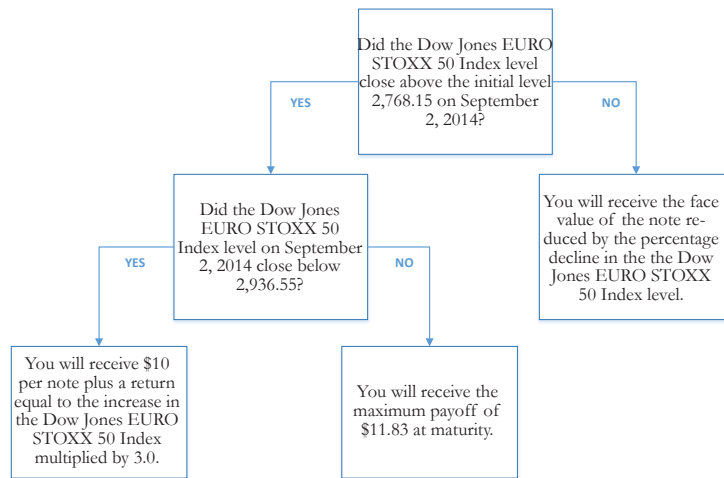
Did the Dow Jones EURO STOXX 50 Index level close above the initial level 2,768.15 on September 2, 2014?

YES

NO

Did the Dow Jones EURO STOXX 50 Index level on September 2, 2014 close below 2,936.55?

You will receive the face value of the note reduced by the percentage decline in the the Dow Jones EURO STOXX 50 Index level.

YES

NO

You will receive $10 per note plus a return equal to the increase in the Dow Jones EURO STOXX 50 Index multiplied by 3.0.

You will receive the maximum payoff of $11.83 at maturity.